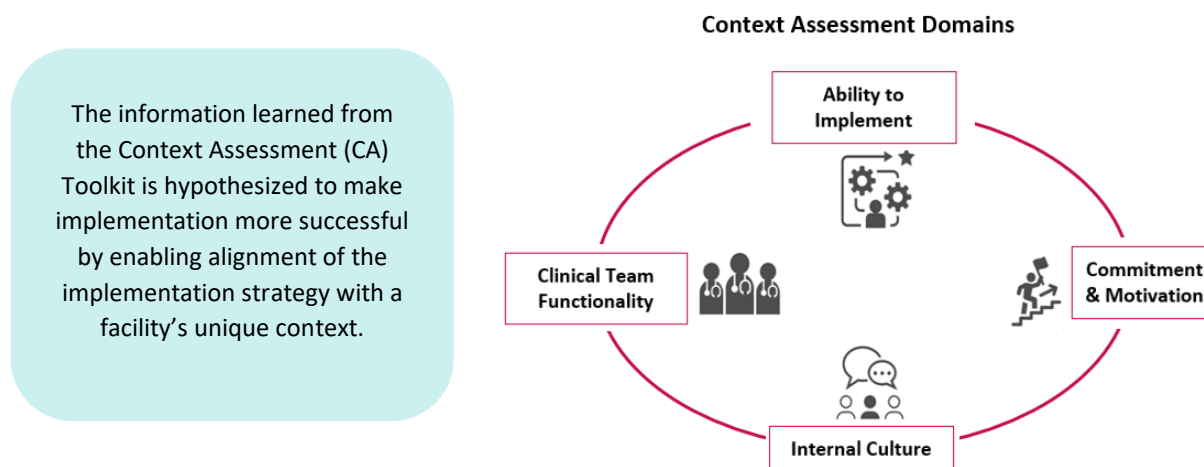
The information learned from the Context Assessment (CA) Toolkit is hypothesized to make implementation more successful by enabling alignment of the implementation strategy with a facility's unique context.

Context Assessment Domains

Ability to Implement

Clinical Team Functionality

Commitment & Motivation

Internal Culture